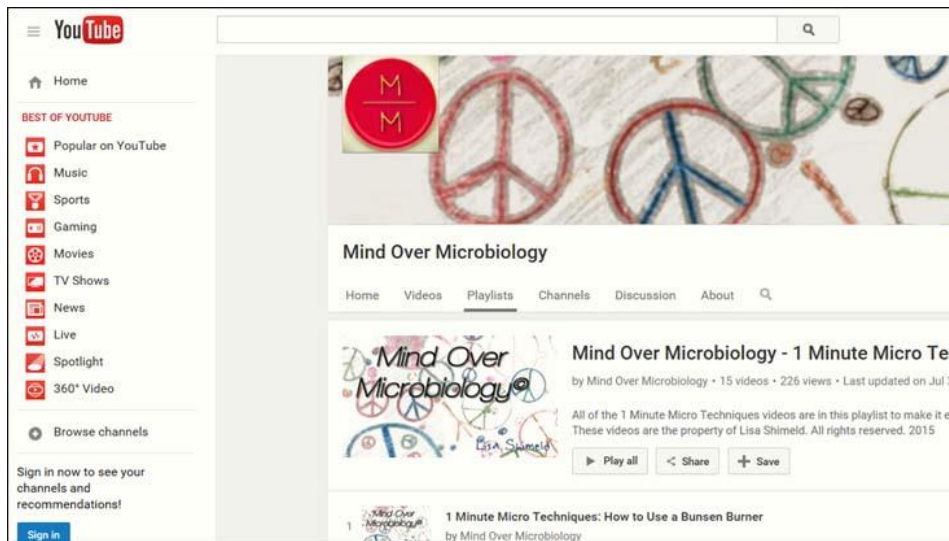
YouTube

Home

BEST OF YOUTUBE

Popular on YouTube

Music

Sports

Gaming

Movies

TV Shows

News

Live

Spotlight

360° Video

Browse channels

Sign in now to see your channels and recommendations!

Sign in

M
M

Mind Over Microbiology

Home Videos Playlists Channels Discussion About

Mind Over Microbiology©
Lisa Shimeld

Mind Over Microbiology - 1 Minute Micro Te

by Mind Over Microbiology • 15 videos • 226 views • Last updated on Jul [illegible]

All of the 1 Minute Micro Techniques videos are in this playlist to make it e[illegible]
These videos are the property of Lisa Shimeld. All rights reserved. 2015

Play all Share Save

1

Mind Over Microbiology©

1 Minute Micro Techniques: How to Use a Bunsen Burner

by Mind Over Microbiology